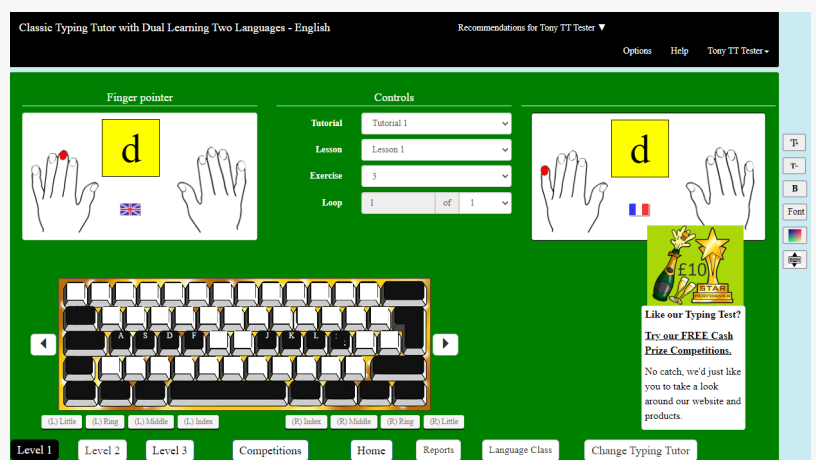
Classic Typing Tutor with Dual Learning Two Languages - English

Recommendations for Tony TT Tester ▼

Options Help Tony TT Tester

Finger pointer

d

Controls

Tutorial Tutorial 1

Lesson Lesson 1

Exercise 3

Loop 1 of 1

d

£10

STAR PERFORMER

Like our Typing Test?

Try our FREE Cash Prize Competitions.

No catch, we'd just like you to take a look around our website and products.

A S D F J K L ;

(L) Little (L) Ring (L) Middle (L) Index (R) Index (R) Middle (R) Ring (R) Little

B

Font

Level 1 Level 2 Level 3 Competitions Home Reports Language Class Change Typing Tutor